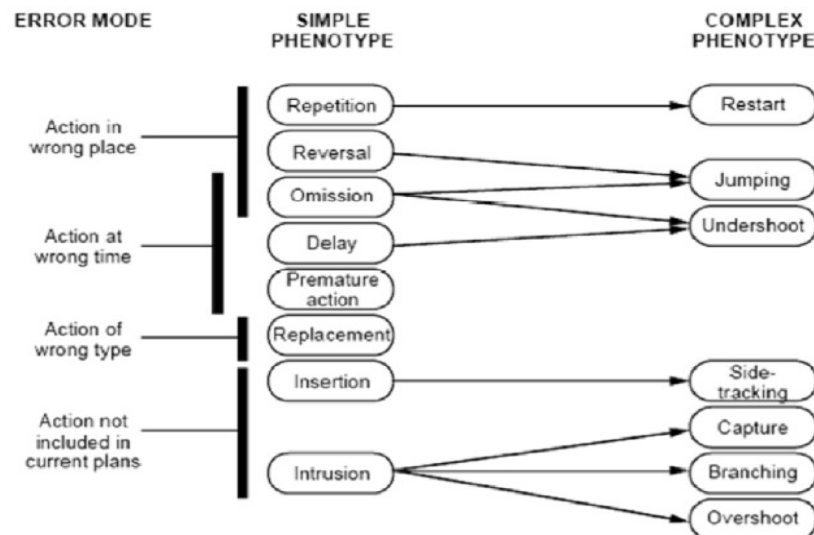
ERROR MODE

SIMPLE PHENOTYPE

COMPLEX PHENOTYPE

Action in wrong place

Action at wrong time

Action of wrong type

Action not included in current plans

Repetition

Reversal

Omission

Delay

Premature action

Replacement

Insertion

Intrusion

Restart

Jumping

Undershoot

Side-tracking

Capture

Branching

Overshoot